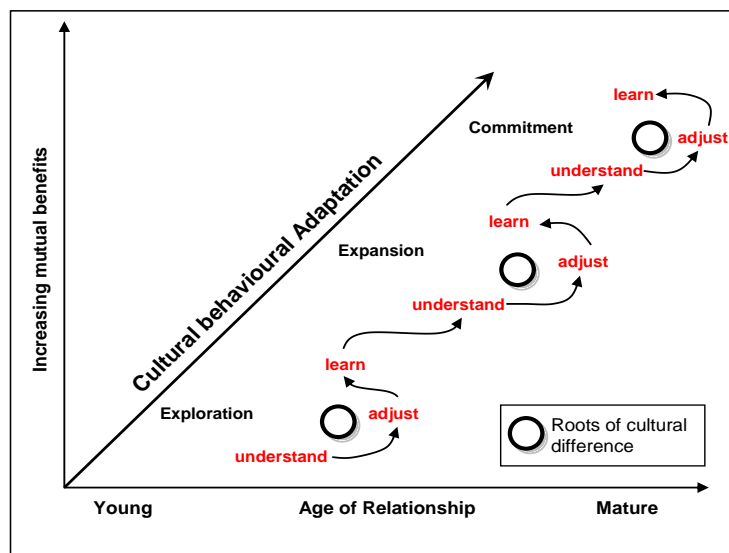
Increasing mutual benefits

Cultural behavioural Adaptation

Commitment

Expansion

Exploration

learn

adjust

understand

learn

adjust

understand

learn

adjust

understand

Roots of cultural difference

Young

Age of Relationship

Mature